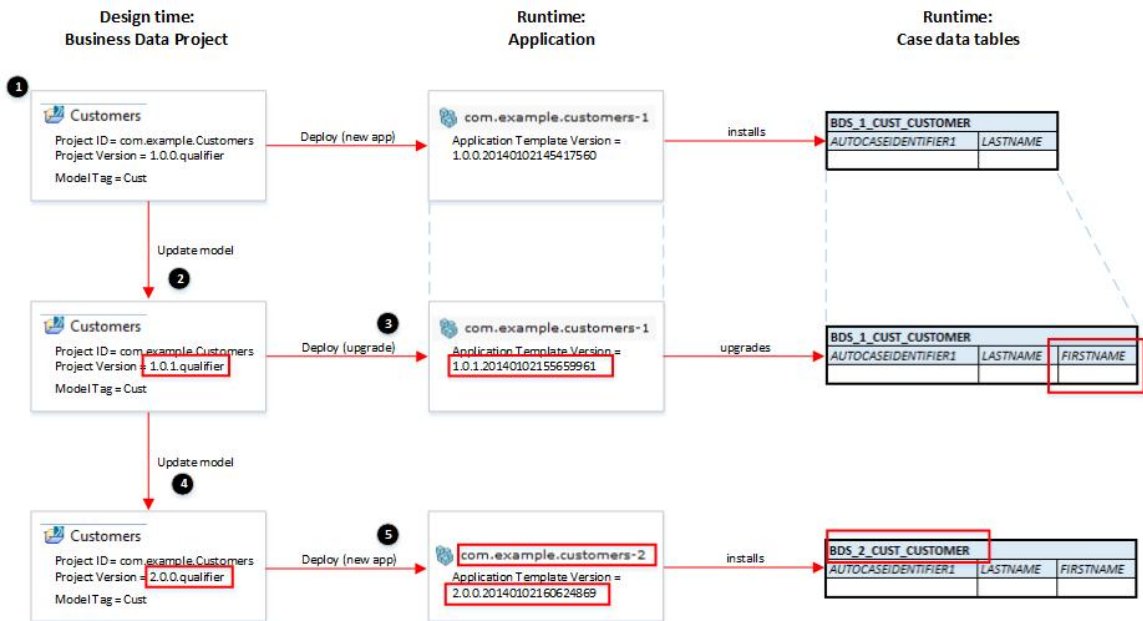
Design time:
Business Data Project

Runtime:
Application

Runtime:
Case data tables

1

Customers
Project ID = com.example.Customers
Project Version = 1.0.0.qualifier
Model Tag = Cust

Deploy (new app)

com.example.customers-1
Application Template Version = 1.0.0.20140102145417560

installs

| BDS_1_CUST_CUSTOMER | |
|---|---|
| AUTOCASEIDENTIFIER1 | LASTNAME |
| | |

Update model

2

Customers
Project ID = com.example.Customers
Project Version = 1.0.1.qualifier
Model Tag = Cust

3

Deploy (upgrade)

com.example.customers-1
Application Template Version = 1.0.1.20140102155659961

upgrades

| BDS_1_CUST_CUSTOMER | | |
|---|---|---|
| AUTOCASEIDENTIFIER1 | LASTNAME | FIRSTNAME |
| | | |

Update model

4

Customers
Project ID = com.example.Customers
Project Version = 2.0.0.qualifier
Model Tag = Cust

5

Deploy (new app)

com.example.customers-2
Application Template Version = 2.0.0.20140102160624869

installs

| BDS_2_CUST_CUSTOMER | | |
|---|---|---|
| AUTOCASEIDENTIFIER1 | LASTNAME | FIRSTNAME |
| | | |